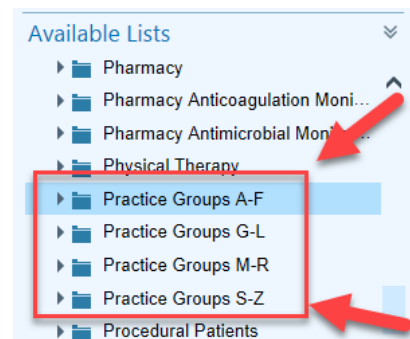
Available Lists

Pharmacy

Pharmacy Anticoagulation Moni...

Pharmacy Antimicrobial Moni...

Physical Therapy

Practice Groups A-F

Practice Groups G-L

Practice Groups M-R

Practice Groups S-Z

Procedural Patients